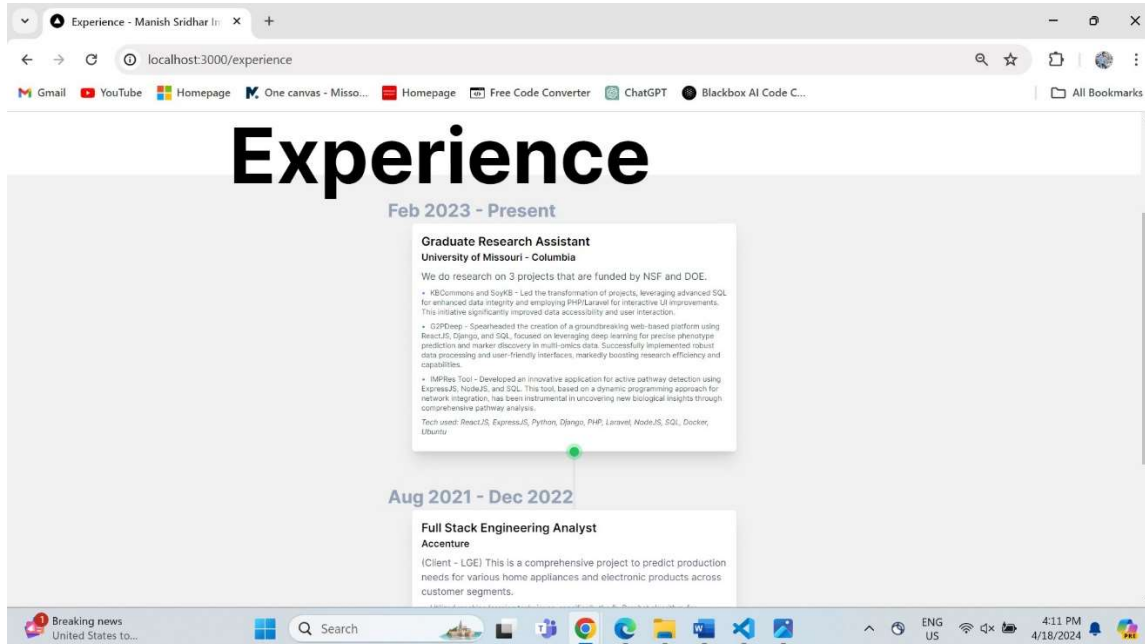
Experience - Manish Sridhar In ×

localhost:3000/experience

Gmail YouTube Homepage One canvas - Misso... Homepage Free Code Converter ChatGPT Blackbox AI Code C... All Bookmarks

Experience

Feb 2023 - Present

Graduate Research Assistant

University of Missouri - Columbia

We do research on 3 projects that are funded by NSF and DOE.

• KBCommons and SoyKB - Led the transformation of projects, leveraging advanced SQL for enhanced data integrity and employing PHP/Laravel for interactive UI improvements. This initiative significantly improved data accessibility and user interaction.

• G2PDeep - Spearheaded the creation of a groundbreaking web-based platform using ReactJS, Django, and SQL, focused on leveraging deep learning for precise phenotype prediction and marker discovery in multi-omics data. Successfully implemented robust data processing and user-friendly interfaces, markedly boosting research efficiency and capabilities.

• IMPRes Tool - Developed an innovative application for active pathway detection using ExpressJS, NodeJS, and SQL. This tool, based on a dynamic programming approach for network integration, has been instrumental in uncovering new biological insights through comprehensive pathway analysis.

Tech used: ReactJS, ExpressJS, Python, Django, PHP, Laravel, NodeJS, SQL, Docker, Ubuntu

Aug 2021 - Dec 2022

Full Stack Engineering Analyst

Accenture

(Client - LGE) This is a comprehensive project to predict production needs for various home appliances and electronic products across customer segments.

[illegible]

Breaking news
United States to...

Search

ENG
US

4:11 PM
4/18/2024